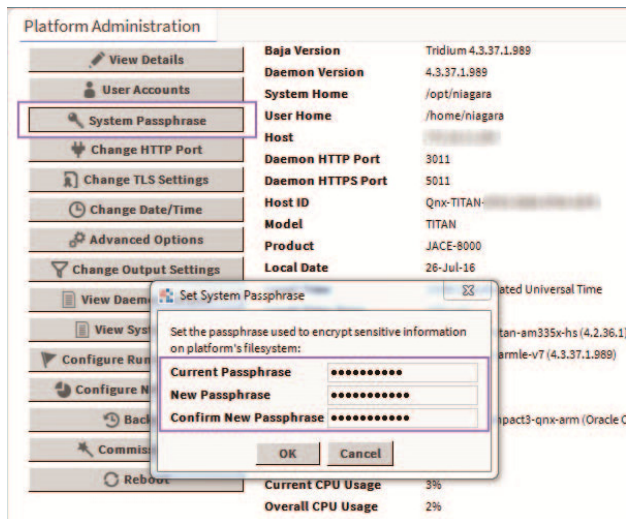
Platform Administration

View Details
User Accounts
System Passphrase
Change HTTP Port
Change TLS Settings
Change Date/Time
Advanced Options
Change Output Settings
View Daem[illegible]
View Sys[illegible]
Configure Run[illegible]
Configure N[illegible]
Back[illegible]
Commis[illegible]
Reboot

| | |
|---|---|
| Baja Version | Tridium 4.3.37.1.989 |
| Daemon Version | 4.3.37.1.989 |
| System Home | /opt/niagara |
| User Home | /home/niagara |
| Host | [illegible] |
| Daemon HTTP Port | 3011 |
| Daemon HTTPS Port | 5011 |
| Host ID | Qnx-TITAN-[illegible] |
| Model | TITAN |
| Product | JACE-8000 |
| Local Date | 26-Jul-16 |
| | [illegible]ated Universal Time |
| | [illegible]tan-am335x-hs (4.2.36.1) |
| | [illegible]armle-v7 (4.3.37.1.989) |
| | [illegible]pact3-qnx-arm (Oracle C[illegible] |
| Current CPU Usage | 3% |
| Overall CPU Usage | 2% |

Set System Passphrase

Set the passphrase used to encrypt sensitive information on platform's filesystem:

Current Passphrase ●●●●●●●●●●●
New Passphrase ●●●●●●●●●●●●
Confirm New Passphrase ●●●●●●●●●●●●

OK Cancel